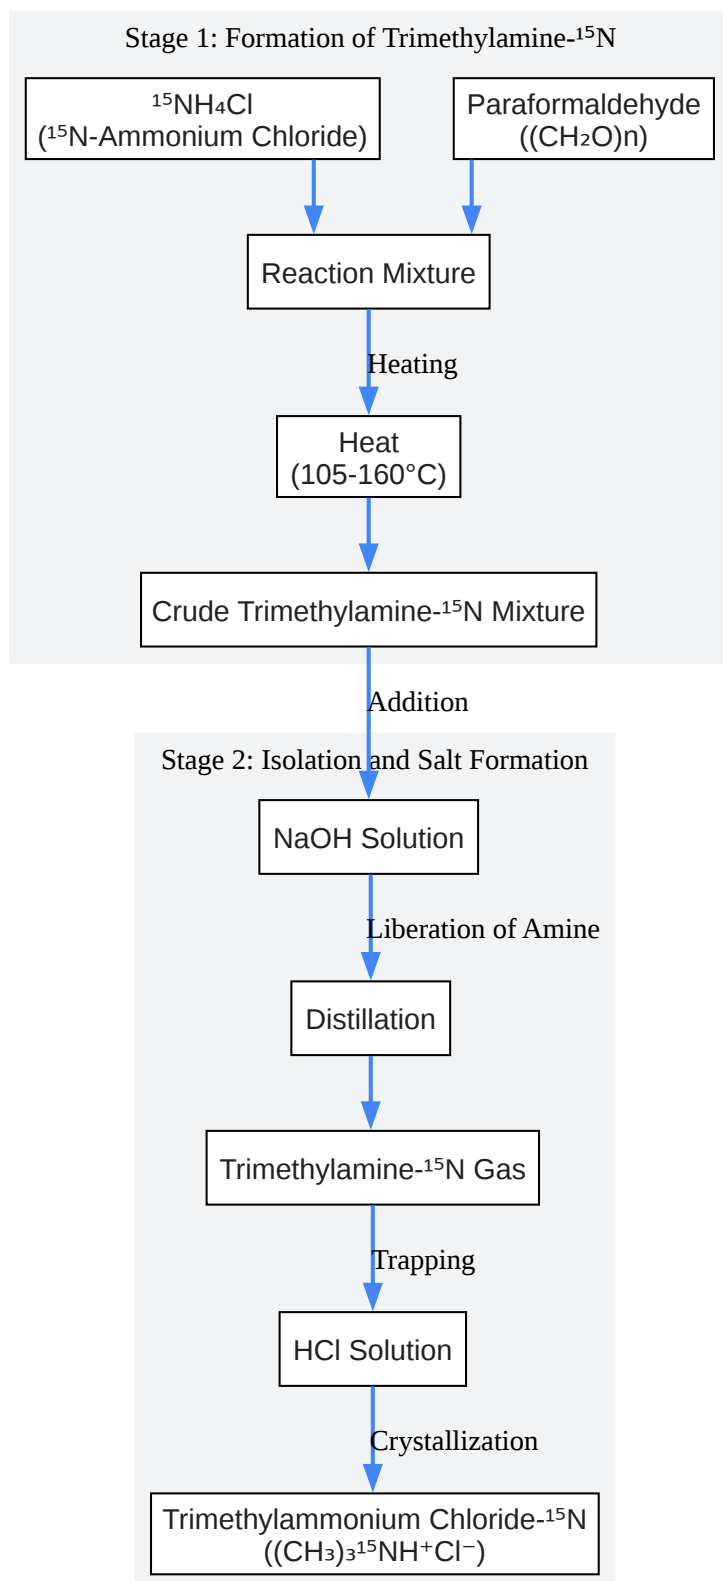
Stage 1: Formation of Trimethylamine-$^{15}$N

$^{15}NH_4Cl$
($^{15}$N-Ammonium Chloride)

Paraformaldehyde
($(CH_2O)n$)

Reaction Mixture

Heating

Heat
(105-160°C)

Crude Trimethylamine-$^{15}$N Mixture

Addition

Stage 2: Isolation and Salt Formation

NaOH Solution

Liberation of Amine

Distillation

Trimethylamine-$^{15}$N Gas

Trapping

HCl Solution

Crystallization

Trimethylammonium Chloride-$^{15}$N
($(CH_3)_3{}^{15}NH^+Cl^-$)